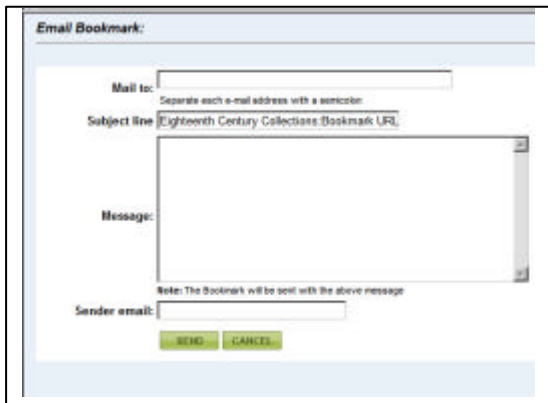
Email Bookmark:

Mail to:

Separate each e-mail address with a semicolon

Subject line Eighteenth Century Collections Bookmark URL

Message:

Note: The Bookmark will be sent with the above message

Sender email:

SEND CANCEL